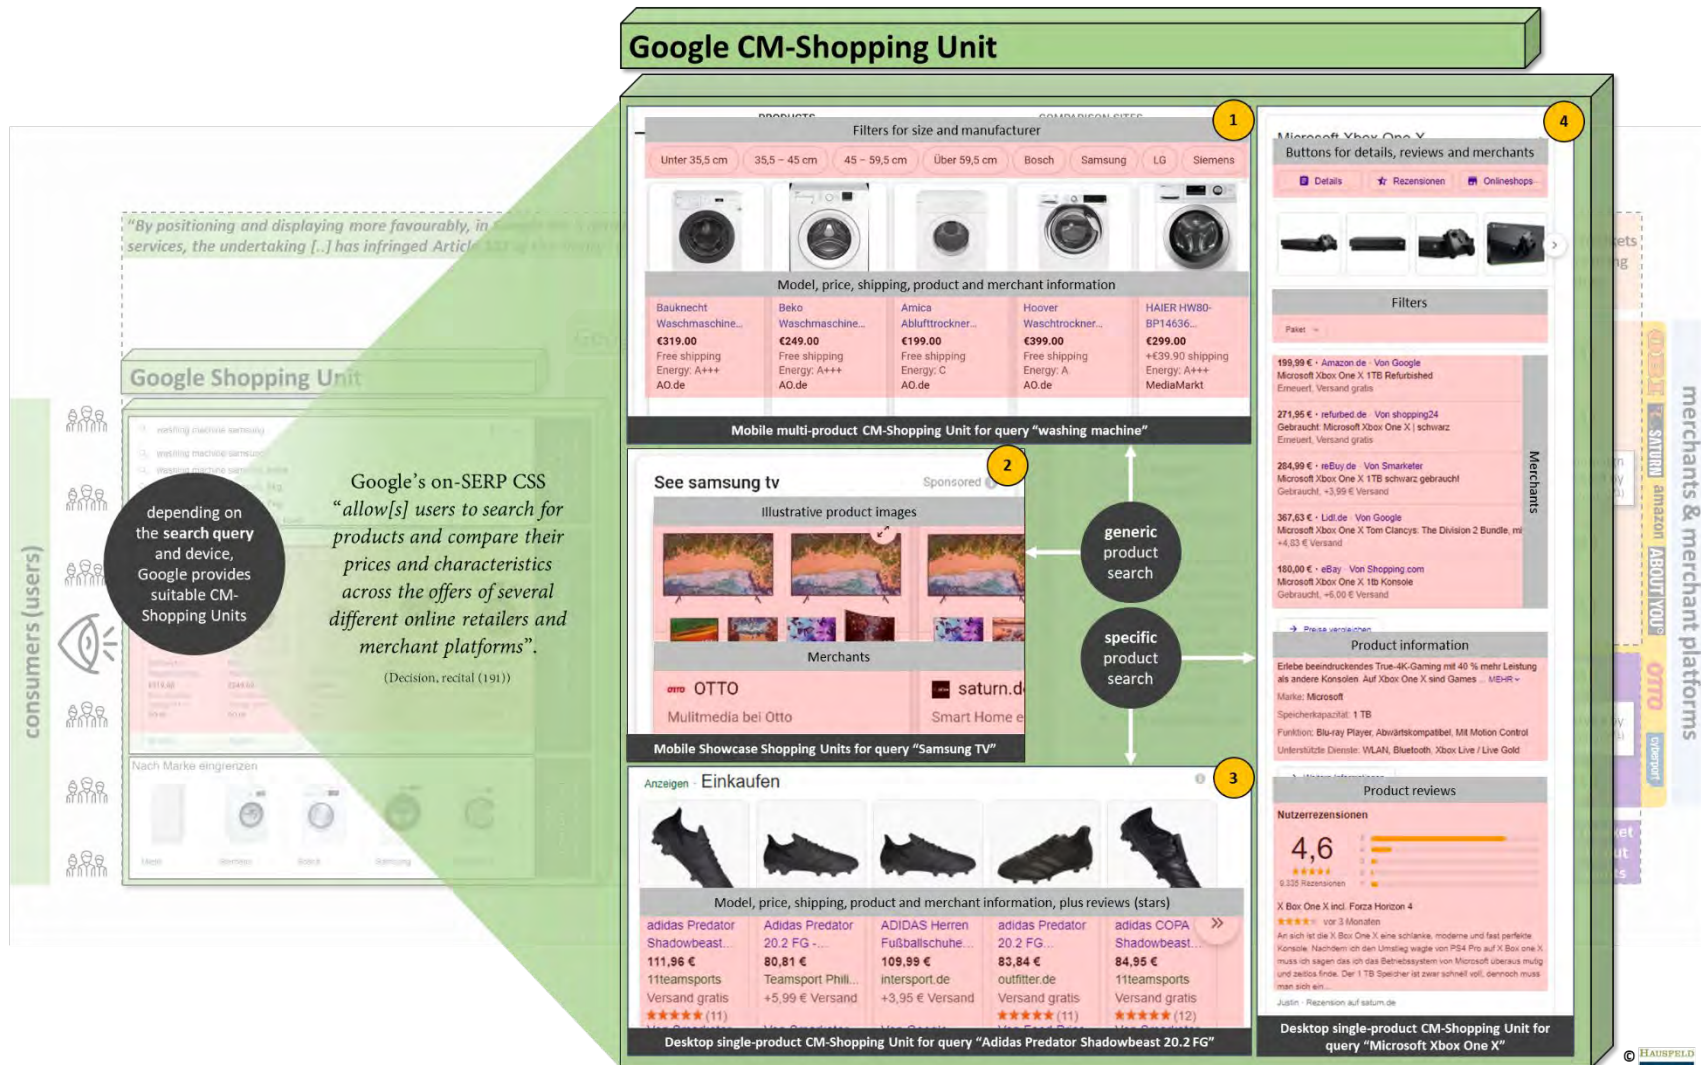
Google CM-Shopping Unit

"By positioning and displaying more favourably, in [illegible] services, the undertaking [..] has infringed Article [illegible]

Google Shopping Unit

consumers (users)

depending on the search query and device, Google provides suitable CM-Shopping Units

Google's on-SERP CSS "allow[s] users to search for products and compare their prices and characteristics across the offers of several different online retailers and merchant platforms".
(Decision, recital (191))

Nach Marke eingrenzen

1
Filters for size and manufacturer
Unter 35,5 cm | 35,5 – 45 cm | 45 – 59,5 cm | Über 59,5 cm | Bosch | Samsung | LG | Siemens

Model, price, shipping, product and merchant information

| Bauknecht Waschmaschine... | Beko Waschmaschine... | Amica Ablufttrockner... | Hoover Waschtrockner... | HAIER HW80-BP14636... |
|---|---|---|---|---|
| €319.00 | €249.00 | €199.00 | €399.00 | €299.00 |
| Free shipping | Free shipping | Free shipping | Free shipping | +€39.90 shipping |
| Energy: A+++ | Energy: A+++ | Energy: C | Energy: A | Energy: A+++ |
| AO.de | AO.de | AO.de | AO.de | MediaMarkt |

Mobile multi-product CM-Shopping Unit for query "washing machine"

2
See samsung tv
Sponsored
Illustrative product images
Merchants
OTTO
Mulitmedia bei Otto
saturn.d
Smart Home e
Mobile Showcase Shopping Units for query "Samsung TV"

generic product search
specific product search

3
Anzeigen Einkaufen
Model, price, shipping, product and merchant information, plus reviews (stars)

| adidas Predator Shadowbeast... | Adidas Predator 20.2 FG -... | ADIDAS Herren Fußballschuhe... | adidas Predator 20.2 FG... | adidas COPA Shadowbeast... |
|---|---|---|---|---|
| 111,96 € | 80,81 € | 109,99 € | 83,84 € | 84,95 € |
| 11teamsports | Teamsport Phili... | intersport.de | outfitter.de | 11teamsports |
| Versand gratis | +5,99 € Versand | +3,95 € Versand | Versand gratis | Versand gratis |
| (11) | | | (11) | (12) |

Desktop single-product CM-Shopping Unit for query "Adidas Predator Shadowbeast 20.2 FG"

4
Microsoft Xbox One X
Buttons for details, reviews and merchants
Details | Rezensionen | Onlineshops

Filters
Paket

199,99 € · Amazon.de · Von Google
Microsoft Xbox One X 1TB Refurbished
Erneuert, Versand gratis

271,95 € · refurbed.de · Von shopping24
Gebraucht: Microsoft Xbox One X | schwarz
Erneuert, Versand gratis

284,99 € · reBuy.de · Von Smarketer
Microsoft Xbox One X 1TB schwarz gebraucht
Gebraucht, +3,99 € Versand

367,63 € · Lidl.de · Von Google
Microsoft Xbox One X Tom Clancys: The Division 2 Bundle, mi
+4,83 € Versand

180,00 € · eBay · Von Shopping.com
Microsoft Xbox One X 1tb Konsole
Gebraucht, +6,00 € Versand

Merchants

Preise vergleichen

Product information
Erlebe beeindruckendes True-4K-Gaming mit 40 % mehr Leistung als andere Konsolen. Auf Xbox One X sind Games ... MEHR
Marke: Microsoft
Speicherkapazität: 1 TB
Funktion: Blu-ray Player, Abwärtskompatibel, Mit Motion Control
Unterstützte Dienste: WLAN, Bluetooth, Xbox Live / Live Gold

Product reviews
Nutzerrezensionen
4,6
9.535 Rezensionen
X Box One X incl. Forza Horizon 4
vor 3 Monaten
An sich ist die X Box One X eine schlanke, moderne und fast perfekte Konsole. Nachdem ich den Umstieg wagte von PS4 Pro auf X Box one X muss ich sagen das ich das Betriebssystem von Microsoft überaus mutig und zeitlos finde. Der 1 TB Speicher ist zwar schnell voll, dennoch muss man sich ein...
Justin · Rezension auf saturn.de

Desktop single-product CM-Shopping Unit for query "Microsoft Xbox One X"

merchants & merchant platforms
SATURN
amazon
ABOUT YOU
OTTO
cyberport

© HAUSFELD